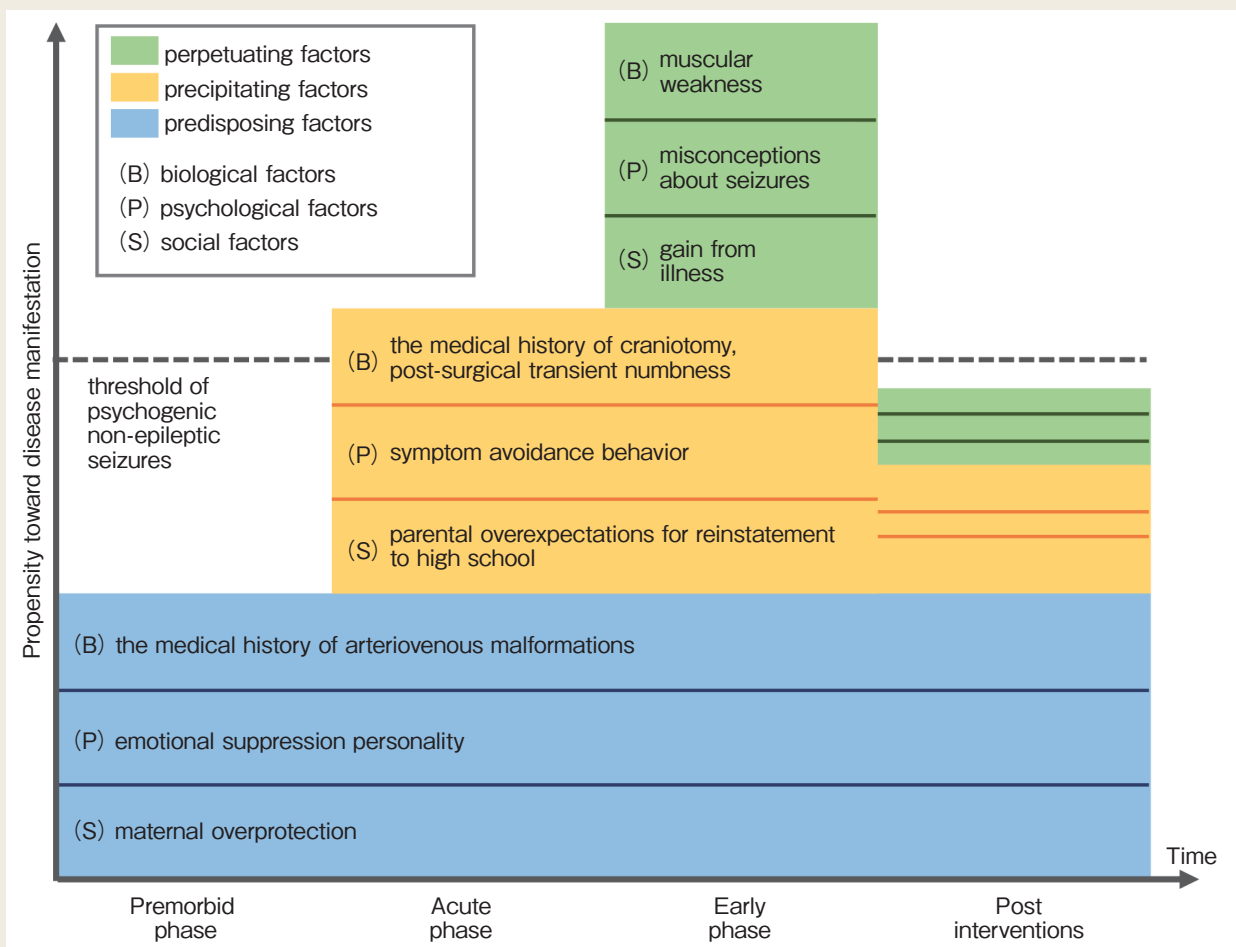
perpetuating factors
precipitating factors
predisposing factors

(B) biological factors
(P) psychological factors
(S) social factors

(B) muscular weakness

(P) misconceptions about seizures

(S) gain from illness

Propensity toward disease manifestation

threshold of psychogenic non-epileptic seizures

(B) the medical history of craniotomy, post-surgical transient numbness

(P) symptom avoidance behavior

(S) parental overexpectations for reinstatement to high school

(B) the medical history of arteriovenous malformations

(P) emotional suppression personality

(S) maternal overprotection

Time

Premorbid phase

Acute phase

Early phase

Post interventions